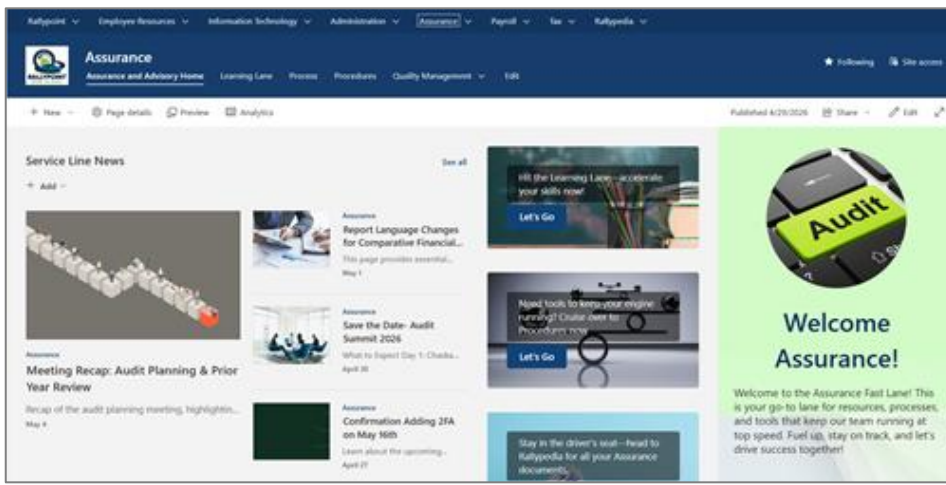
Rallypoint ⌄ Employee Resources ⌄ Information Technology ⌄ Administration ⌄ Assurance ⌄ Payroll ⌄ Tax ⌄ Rallypedia ⌄

RALLYPOINT

Assurance

Assurance and Advisory Home Learning Lane Process Procedures Quality Management ⌄ Edit

★ Following Site access

+ New ⌄ Page details Preview Analytics

Published 4/29/2026 Share ⌄ Edit

Service Line News

See all

+ Add ⌄

Assurance

Meeting Recap: Audit Planning & Prior Year Review

Recap of the audit planning meeting, highlightin...

May 4

Assurance

Report Language Changes for Comparative Financial...

This page provides essential...

May 1

Assurance

Save the Date- Audit Summit 2026

What to Expect Day 1: Checkin...

April 30

Assurance

Confirmation Adding 2FA on May 16th

Learn about the upcoming...

April 27

Hit the Learning Lane—accelerate your skills now!

Let's Go

Need tools to keep your engine running? Cruise over to Procedures now.

Let's Go

Stay in the driver's seat—head to Rallypedia for all your Assurance documents.

Audit

Welcome Assurance!

Welcome to the Assurance Fast Lane! This is your go-to lane for resources, processes, and tools that keep our team running at top speed. Fuel up, stay on track, and let's drive success together!